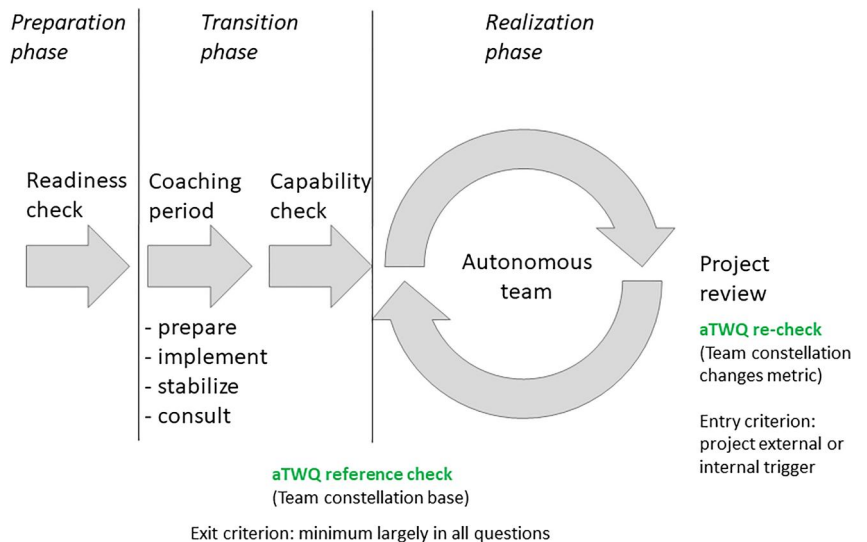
Preparation phase

Transition phase

Realization phase

Readiness check

Coaching period

Capability check

Autonomous team

Project review

- prepare
- implement
- stabilize
- consult

aTWQ re-check
(Team constellation changes metric)

Entry criterion: project external or internal trigger

aTWQ reference check
(Team constellation base)

Exit criterion: minimum largely in all questions